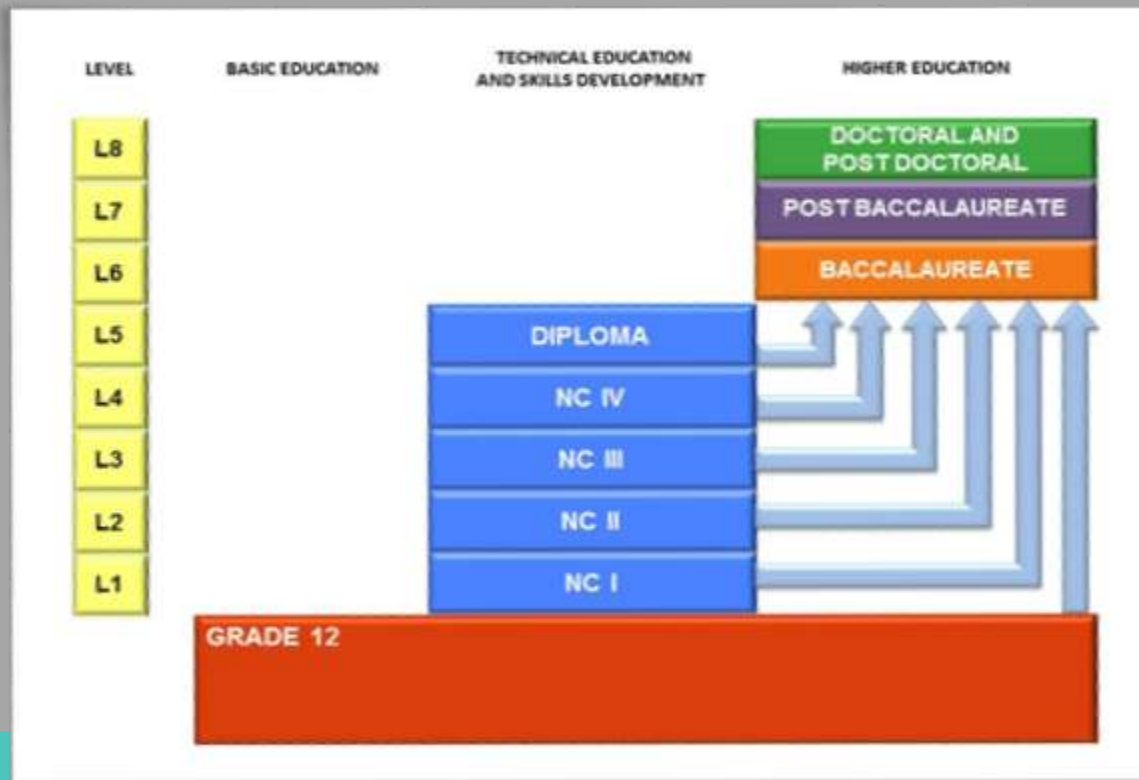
LEVEL

BASIC EDUCATION

TECHNICAL EDUCATION AND SKILLS DEVELOPMENT

HIGHER EDUCATION

L8

L7

L6

L5

L4

L3

L2

L1

DOCTORAL AND POST DOCTORAL

POST BACCALAUREATE

BACCALAUREATE

DIPLOMA

NC IV

NC III

NC II

NC I

GRADE 12